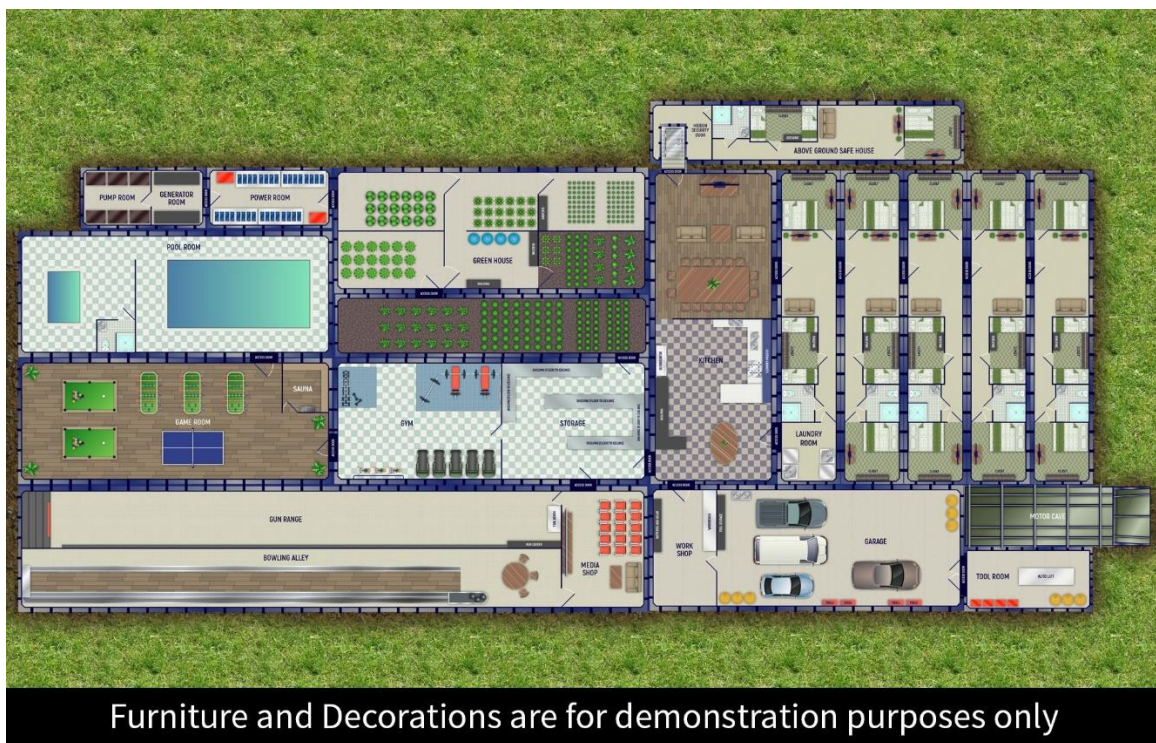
HIDDEN SECURITY DOOR

ABOVE GROUND SAFE HOUSE

PUMP ROOM

GENERATOR ROOM

POWER ROOM

POOL ROOM

GREEN HOUSE

KITCHEN

SAUNA

GAME ROOM

GYM

STORAGE

LAUNDRY ROOM

GUN RANGE

BOWLING ALLEY

MEDIA SHOP

WORK SHOP

GARAGE

MOTOR CAVE

TOOL ROOM

Furniture and Decorations are for demonstration purposes only